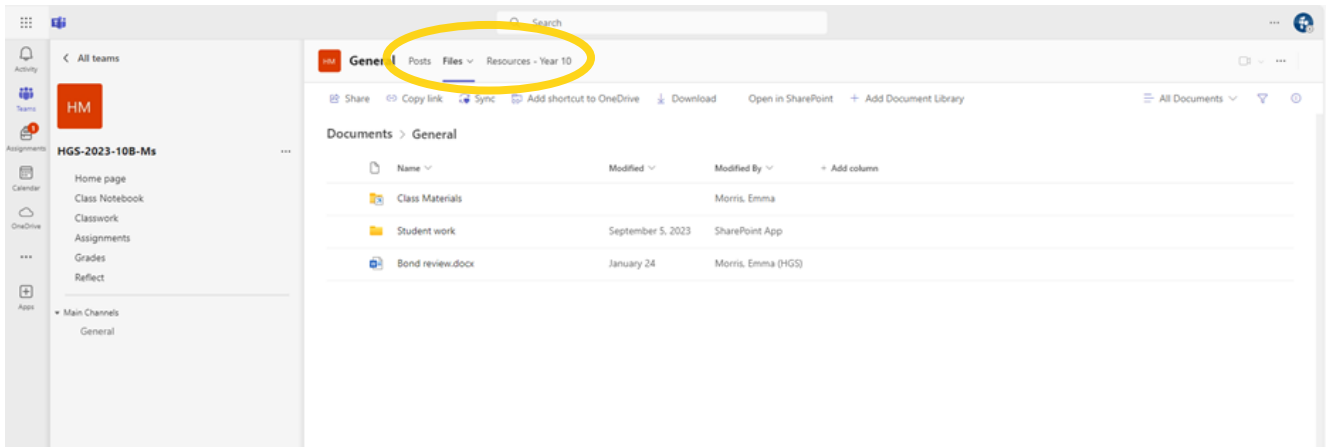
Search

Activity
Teams
Assignments
Calendar
OneDrive
...
Apps

< All teams

HM

HGS-2023-10B-Ms ...

Home page
Class Notebook
Classwork
Assignments
Grades
Reflect

Main Channels
General

HM General Posts Files Resources - Year 10

Share Copy link Sync Add shortcut to OneDrive Download Open in SharePoint + Add Document Library All Documents

Documents > General

| Name | Modified | Modified By | + Add column |
|---|---|---|---|
| Class Materials | | Morris, Emma | |
| Student work | September 5, 2023 | SharePoint App | |
| Bond review.docx | January 24 | Morris, Emma (HGS) | |